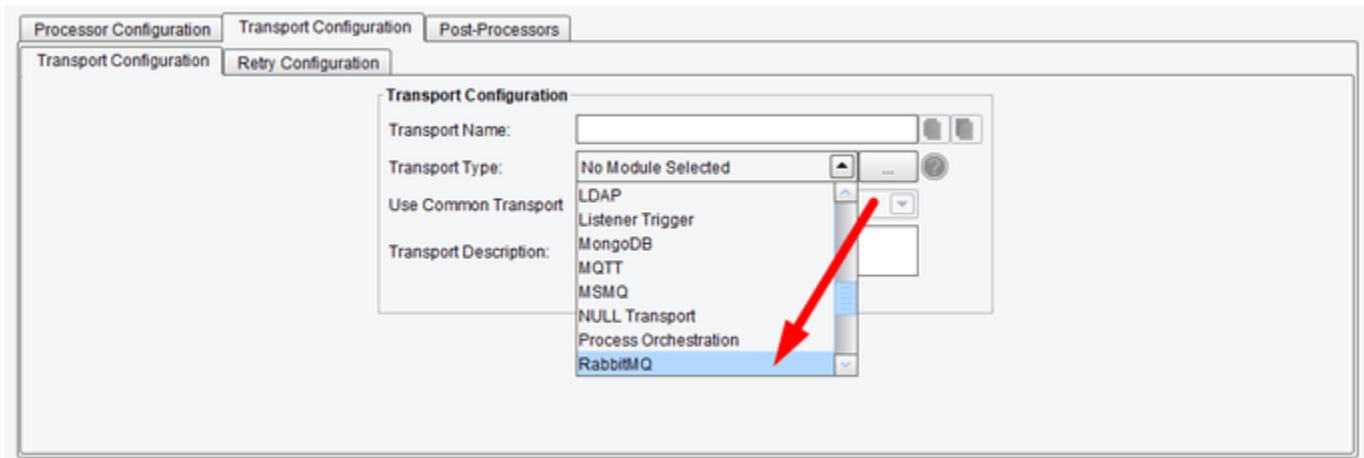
Processor Configuration | Transport Configuration | Post-Processors

Transport Configuration | Retry Configuration

Transport Configuration

Transport Name:

Transport Type: No Module Selected ...

Use Common Transport

Transport Description:

LDAP
Listener Trigger
MongoDB
MQTT
MSMQ
NULL Transport
Process Orchestration
RabbitMQ